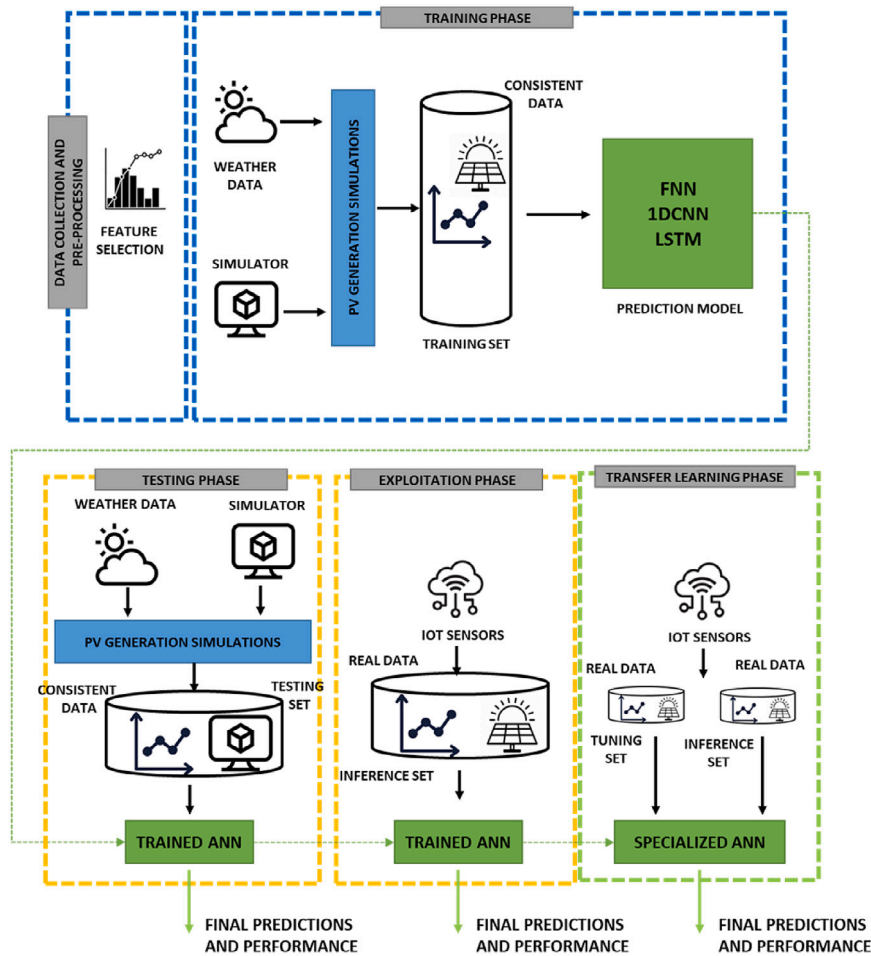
TRAINING PHASE

DATA COLLECTION AND PRE-PROCESSING

FEATURE SELECTION

WEATHER DATA

SIMULATOR

PV GENERATION SIMULATIONS

CONSISTENT DATA

TRAINING SET

FNN
1DCNN
LSTM

PREDICTION MODEL

TESTING PHASE

WEATHER DATA

SIMULATOR

PV GENERATION SIMULATIONS

CONSISTENT DATA

TESTING SET

TRAINED ANN

FINAL PREDICTIONS AND PERFORMANCE

EXPLOITATION PHASE

IOT SENSORS

REAL DATA

INFERENCE SET

TRAINED ANN

FINAL PREDICTIONS AND PERFORMANCE

TRANSFER LEARNING PHASE

IOT SENSORS

REAL DATA

REAL DATA

TUNING SET

INFERENCE SET

SPECIALIZED ANN

FINAL PREDICTIONS AND PERFORMANCE